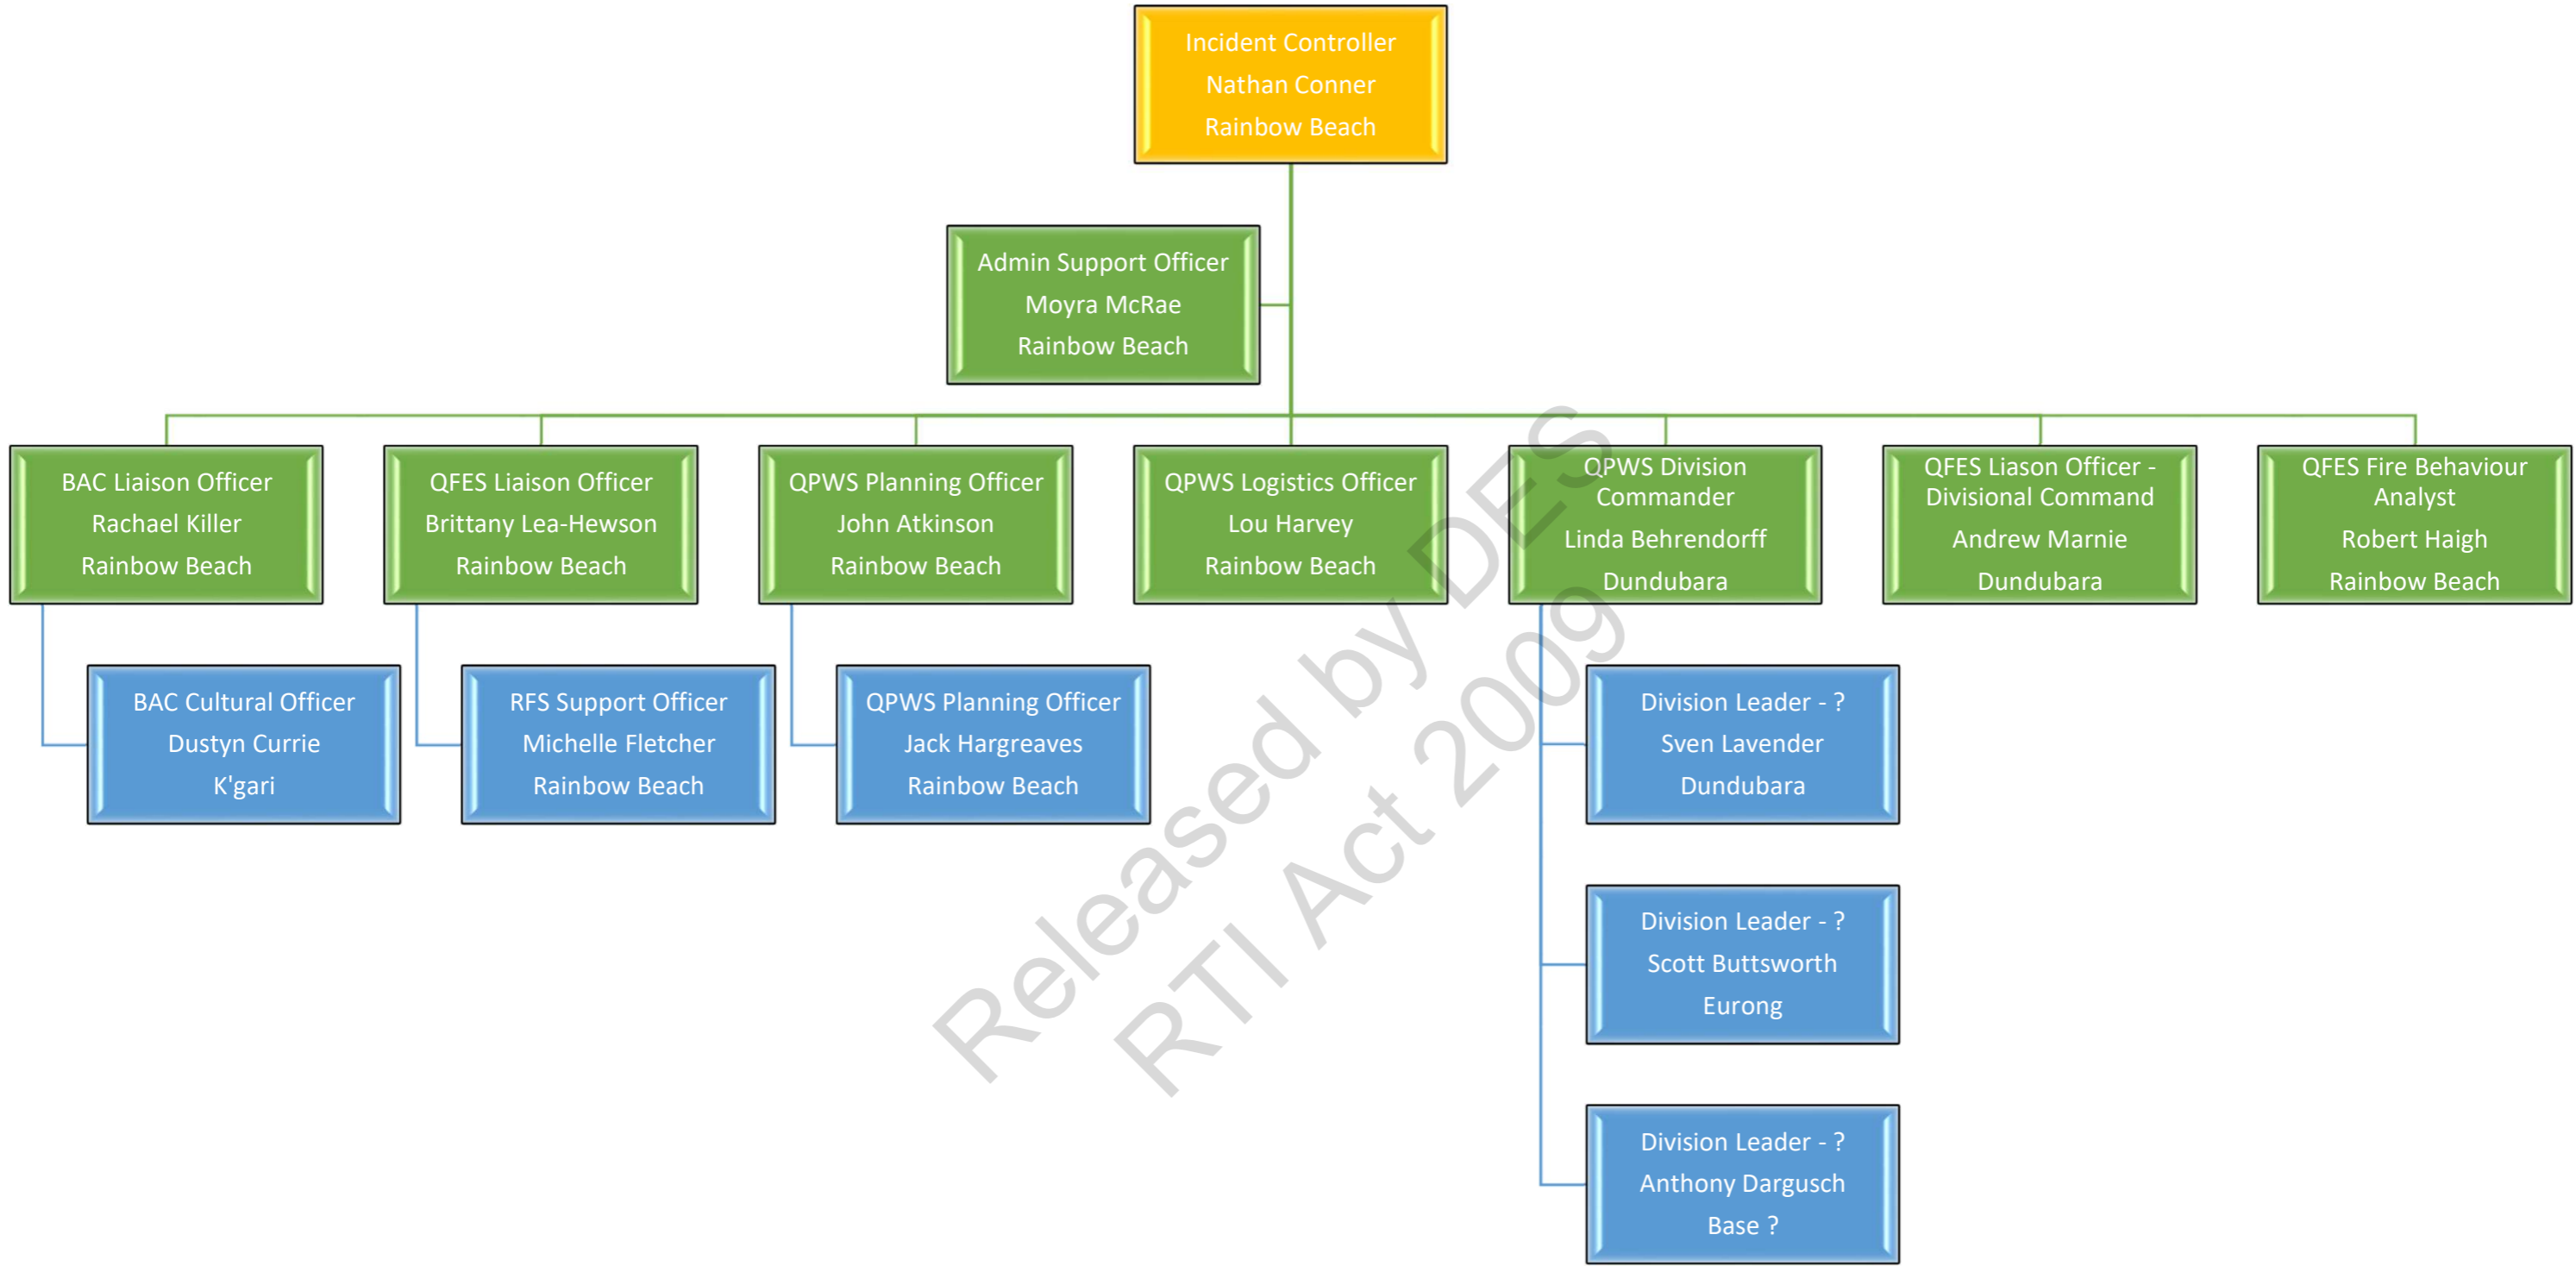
Incident Controller
Nathan Conner
Rainbow Beach

Admin Support Officer
Moyra McRae
Rainbow Beach

BAC Liaison Officer
Rachael Killer
Rainbow Beach

QFES Liaison Officer
Brittany Lea-Hewson
Rainbow Beach

QPWS Planning Officer
John Atkinson
Rainbow Beach

QPWS Logistics Officer
Lou Harvey
Rainbow Beach

QPWS Division Commander
Linda Behrendorff
Dundubara

QFES Liason Officer - Divisional Command
Andrew Marnie
Dundubara

QFES Fire Behaviour Analyst
Robert Haigh
Rainbow Beach

BAC Cultural Officer
Dustyn Currie
K'gari

RFS Support Officer
Michelle Fletcher
Rainbow Beach

QPWS Planning Officer
Jack Hargreaves
Rainbow Beach

Division Leader - ?
Sven Lavender
Dundubara

Division Leader - ?
Scott Buttsworth
Eurong

Division Leader - ?
Anthony Dargusch
Base ?

Released by DES
RTI Act 2009